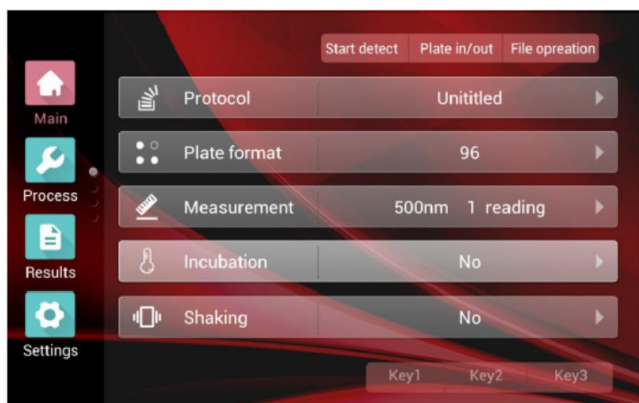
Start detect | Plate in/out | File opreation

Main

Process

Results

Settings

Protocol | Unititled

Plate format | 96

Measurement | 500nm 1 reading

Incubation | No

Shaking | No

Key1 | Key2 | Key3